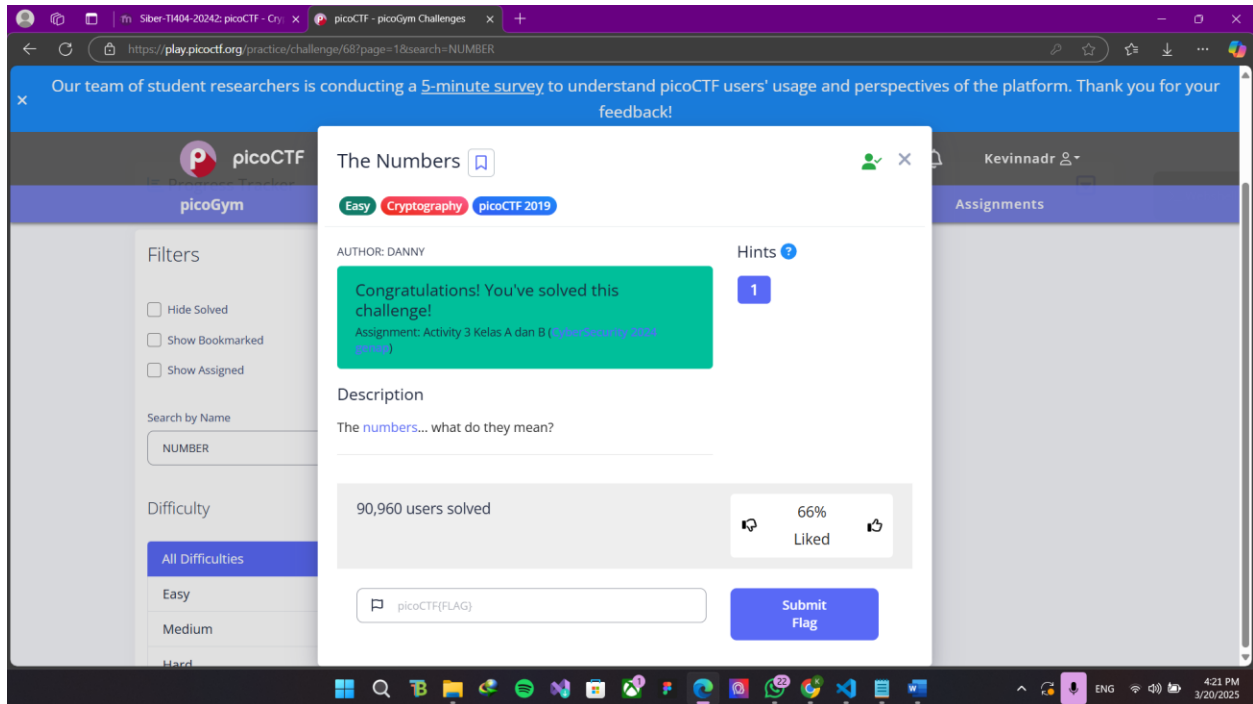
Siber-TI404-20242: picoCTF - Cry ×
picoCTF - picoGym Challenges ×
https://play.picoctf.org/practice/challenge/68?page=1&search=NUMBER

Our team of student researchers is conducting a 5-minute survey to understand picoCTF users' usage and perspectives of the platform. Thank you for your feedback!

picoCTF
Kevinnadr
picoGym
Assignments

Filters
Hide Solved
Show Bookmarked
Show Assigned
Search by Name
NUMBER
Difficulty
All Difficulties
Easy
Medium
Hard

The Numbers
Easy Cryptography picoCTF 2019
AUTHOR: DANNY
Congratulations! You've solved this challenge!
Assignment: Activity 3 Kelas A dan B (CyberSecurity 2024 genap)
Description
The numbers... what do they mean?
Hints
1
90,960 users solved
66%
Liked
picoCTF{FLAG}
Submit Flag

ENG
4:21 PM
3/20/2025